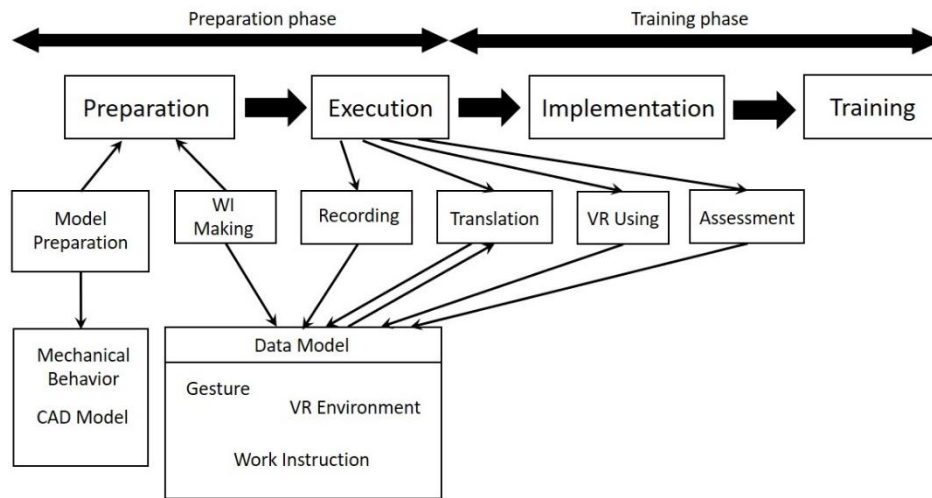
Preparation phase

Training phase

Preparation

Execution

Implementation

Training

Model Preparation

WI Making

Recording

Translation

VR Using

Assessment

Mechanical Behavior

CAD Model

Data Model

Gesture

VR Environment

Work Instruction